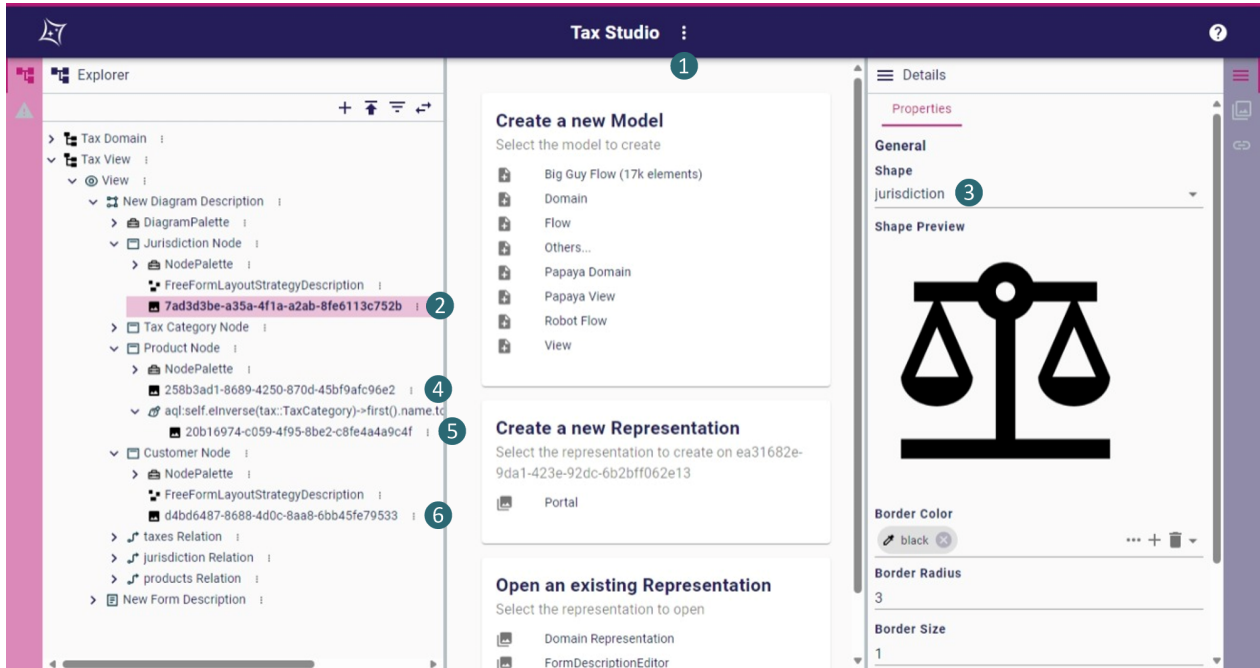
Tax Studio

1

Explorer

Tax Domain
Tax View
View
New Diagram Description
DiagramPalette
Jurisdiction Node
NodePalette
FreeFormLayoutStrategyDescription
7ad3d3be-a35a-4f1a-a2ab-8fe6113c752b
2
Tax Category Node
Product Node
NodePalette
258b3ad1-8689-4250-870d-45bf9afc96e2
4
aql:self.eInverse(tax::TaxCategory)->first().name.to
20b16974-c059-4f95-8be2-c8fe4a4a9c4f
5
Customer Node
NodePalette
FreeFormLayoutStrategyDescription
d4bd6487-8688-4d0c-8aa8-6bb45fe79533
6
taxes Relation
jurisdiction Relation
products Relation
New Form Description

Create a new Model
Select the model to create
Big Guy Flow (17k elements)
Domain
Flow
Others...
Papaya Domain
Papaya View
Robot Flow
View

Create a new Representation
Select the representation to create on ea31682e-9da1-423e-92dc-6b2bff062e13
Portal

Open an existing Representation
Select the representation to open
Domain Representation
FormDescriptionEditor

Details
Properties
General
Shape
jurisdiction
3
Shape Preview
Border Color
black
Border Radius
3
Border Size
1